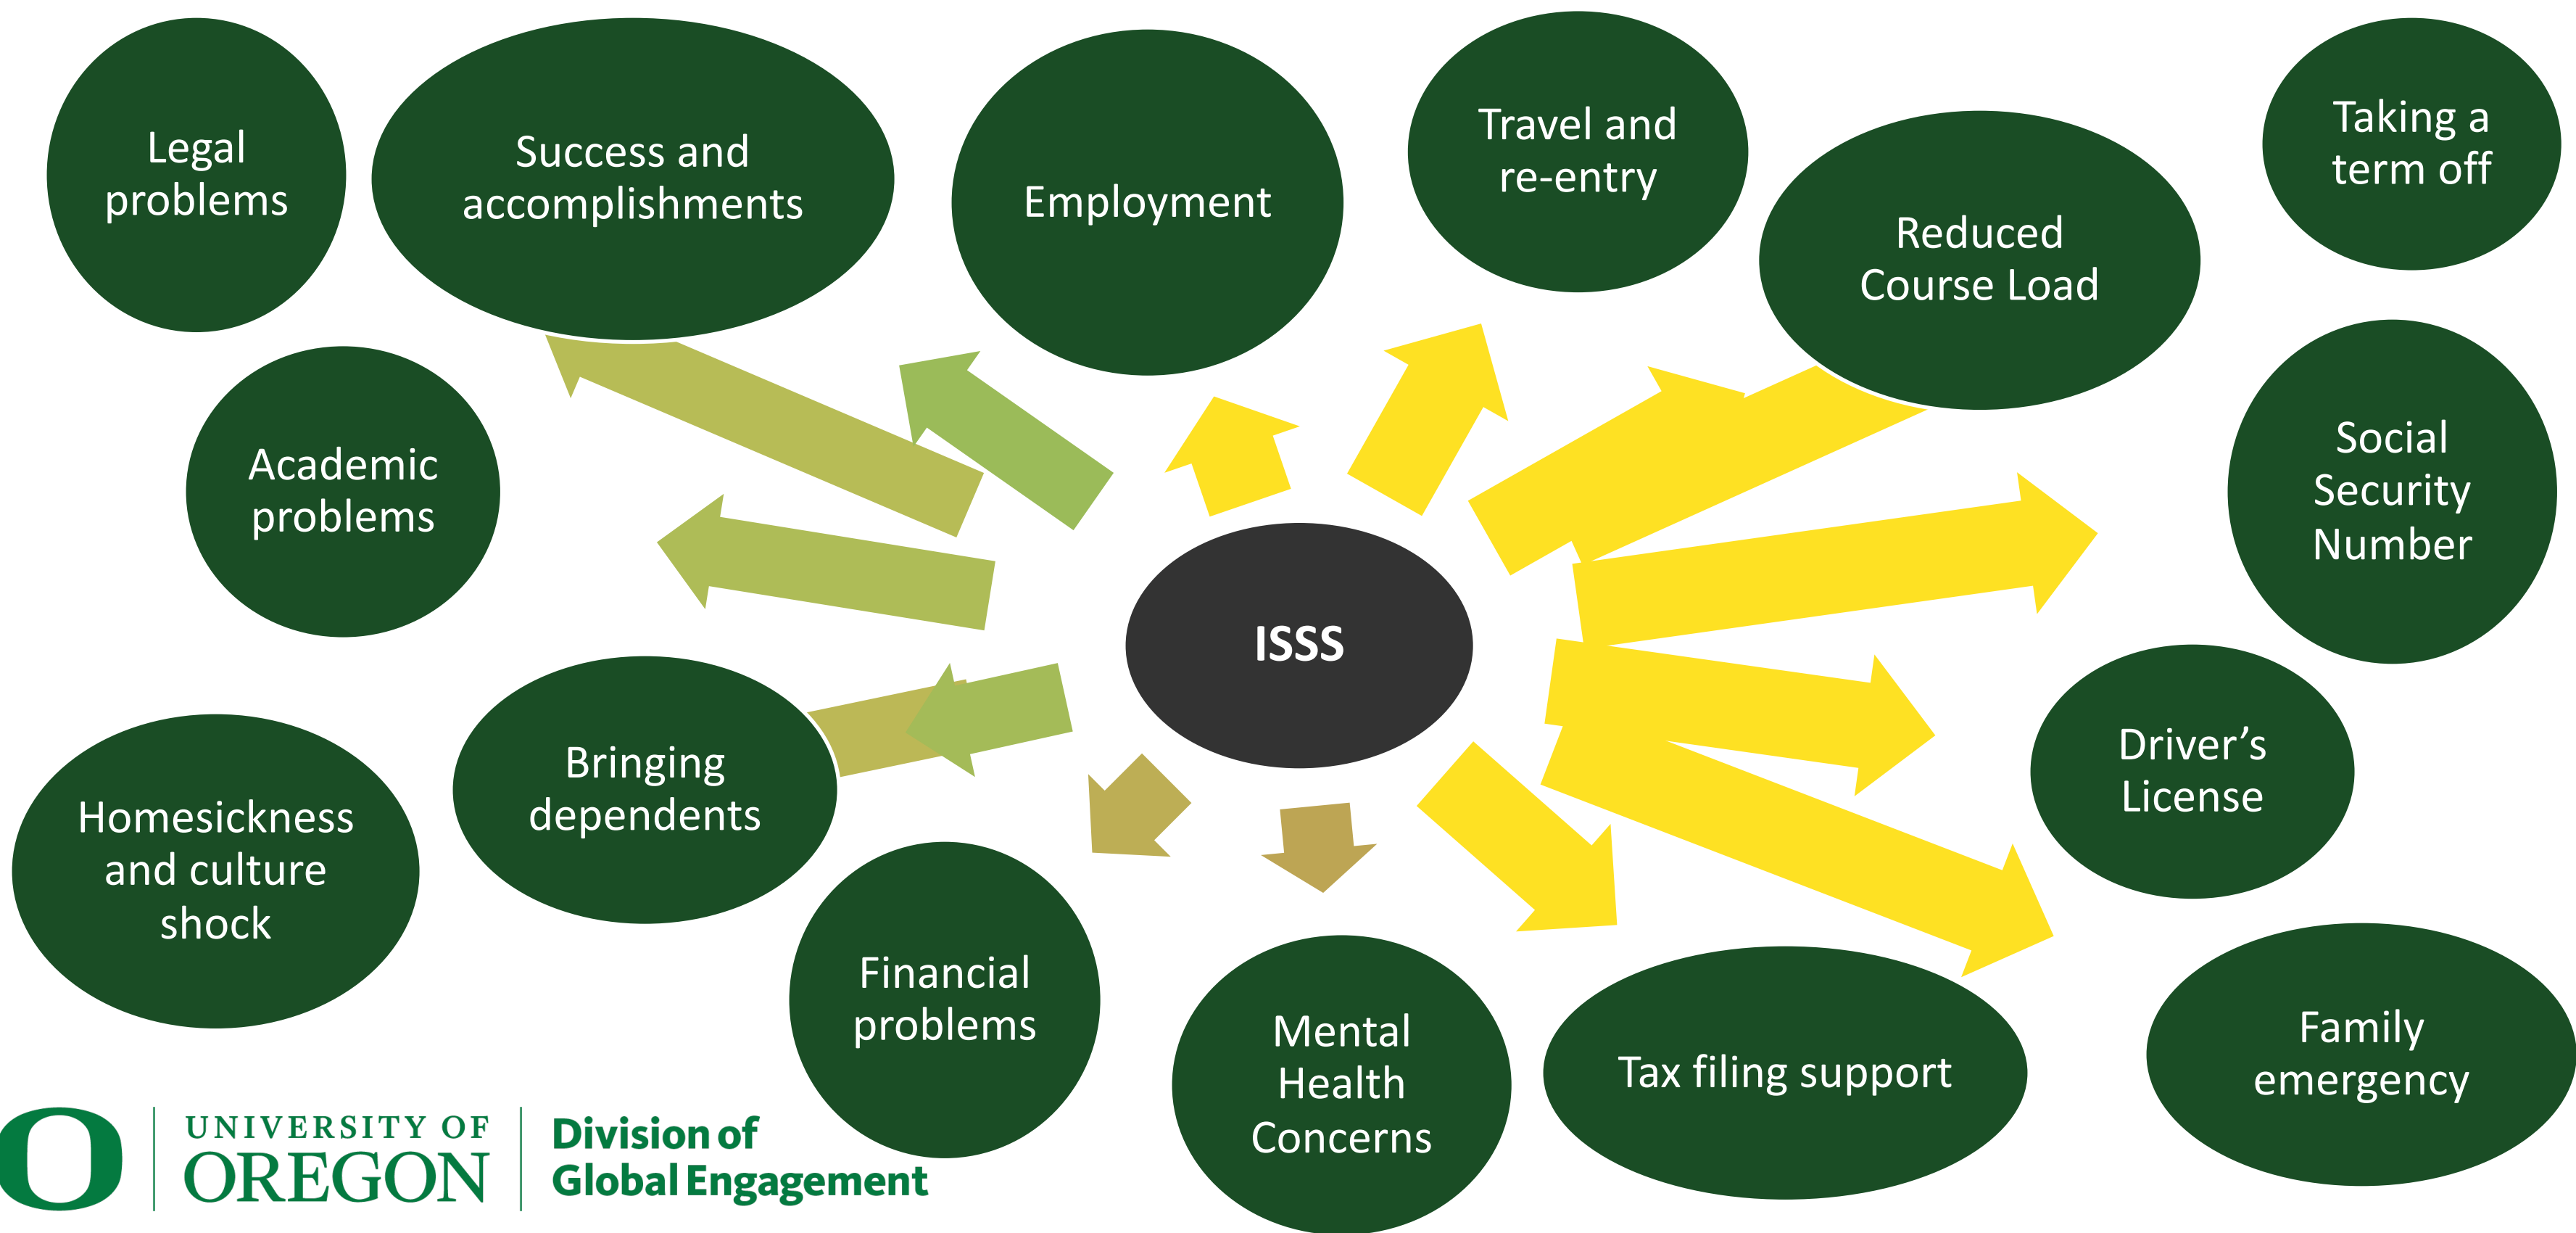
Legal problems

Success and accomplishments

Employment

Travel and re-entry

Taking a term off

Reduced Course Load

Academic problems

Social Security Number

ISSS

Driver's License

Bringing dependents

Homesickness and culture shock

Financial problems

Mental Health Concerns

Tax filing support

Family emergency

UNIVERSITY OF OREGON

Division of Global Engagement